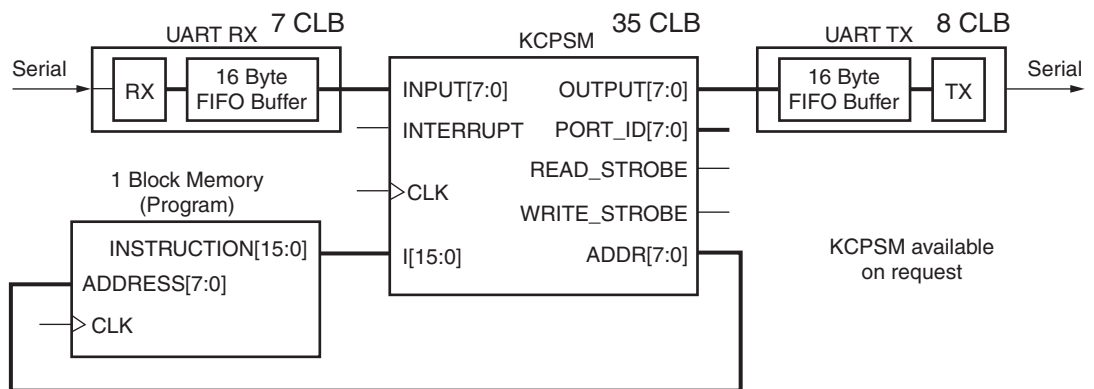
UART RX 7 CLB

KCPSM 35 CLB

UART TX 8 CLB

Serial

RX

16 Byte FIFO Buffer

INPUT[7:0]

OUTPUT[7:0]

16 Byte FIFO Buffer

TX

Serial

INTERRUPT

PORT_ID[7:0]

READ_STROBE

1 Block Memory (Program)

CLK

WRITE_STROBE

INSTRUCTION[15:0]

I[15:0]

ADDR[7:0]

KCPSM available on request

ADDRESS[7:0]

CLK